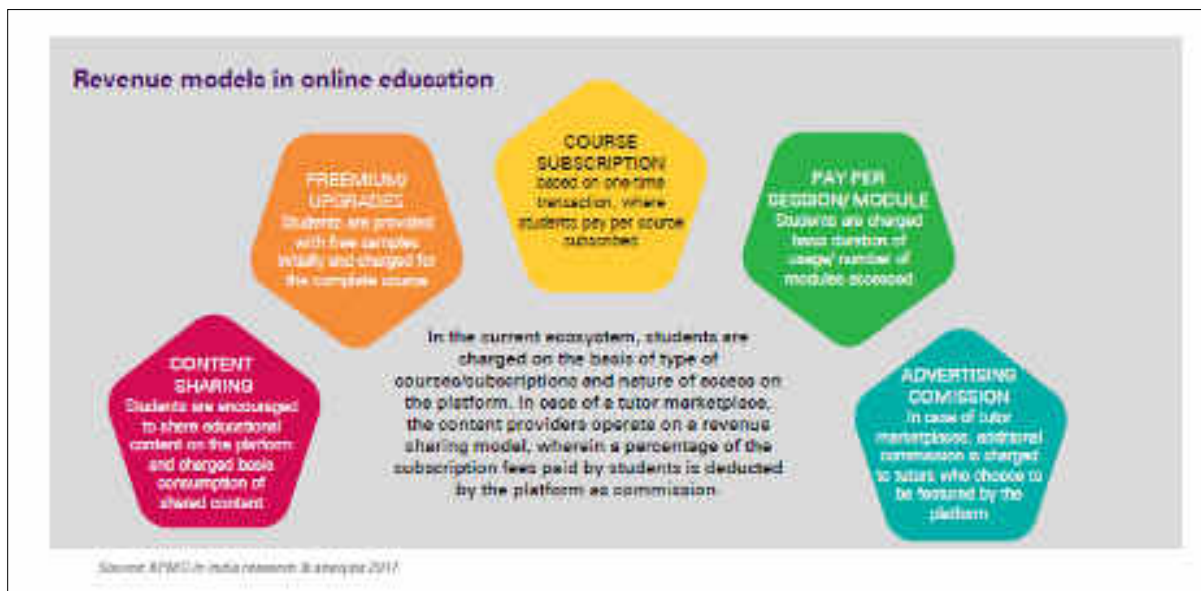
Revenue models in online education

FREEMIUM UPGRADES
Students are provided with free samples initially and charged for the complete course

COURSE SUBSCRIPTION
based on one-time transaction, where students pay per course subscribed

PAY PER SESSION/ MODULE
Students are charged basis duration of usage/ number of modules accessed

CONTENT SHARING
Students are encouraged to share educational content on the platform and charged basis consumption of shared content

In the current ecosystem, students are charged on the basis of type of courses/subscriptions and nature of access on the platform. In case of a tutor marketplace, the content providers operate on a revenue sharing model, wherein a percentage of the subscription fees paid by students is deducted by the platform as commission.

ADVERTISING COMISSION
In case of tutor marketplace, additional commission is charged to tutors who choose to be featured by the platform

Source: KPMG in India research & analysis 2017